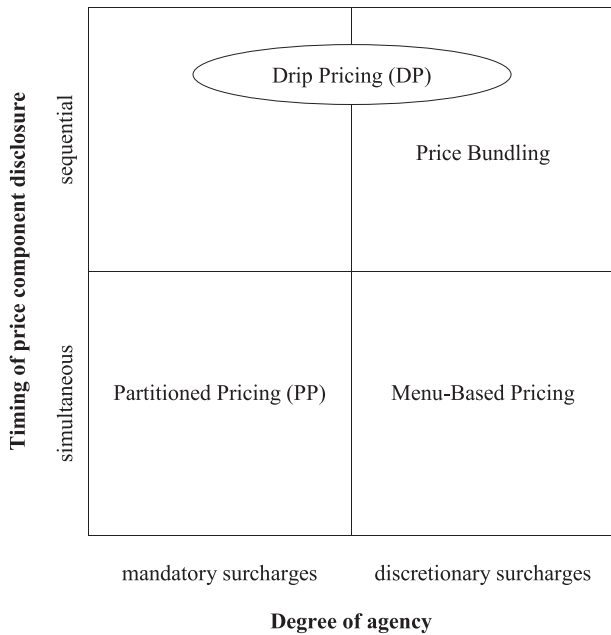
Timing of price component disclosure

sequential

simultaneous

Drip Pricing (DP)

Price Bundling

Partitioned Pricing (PP)

Menu-Based Pricing

mandatory surcharges

discretionary surcharges

Degree of agency